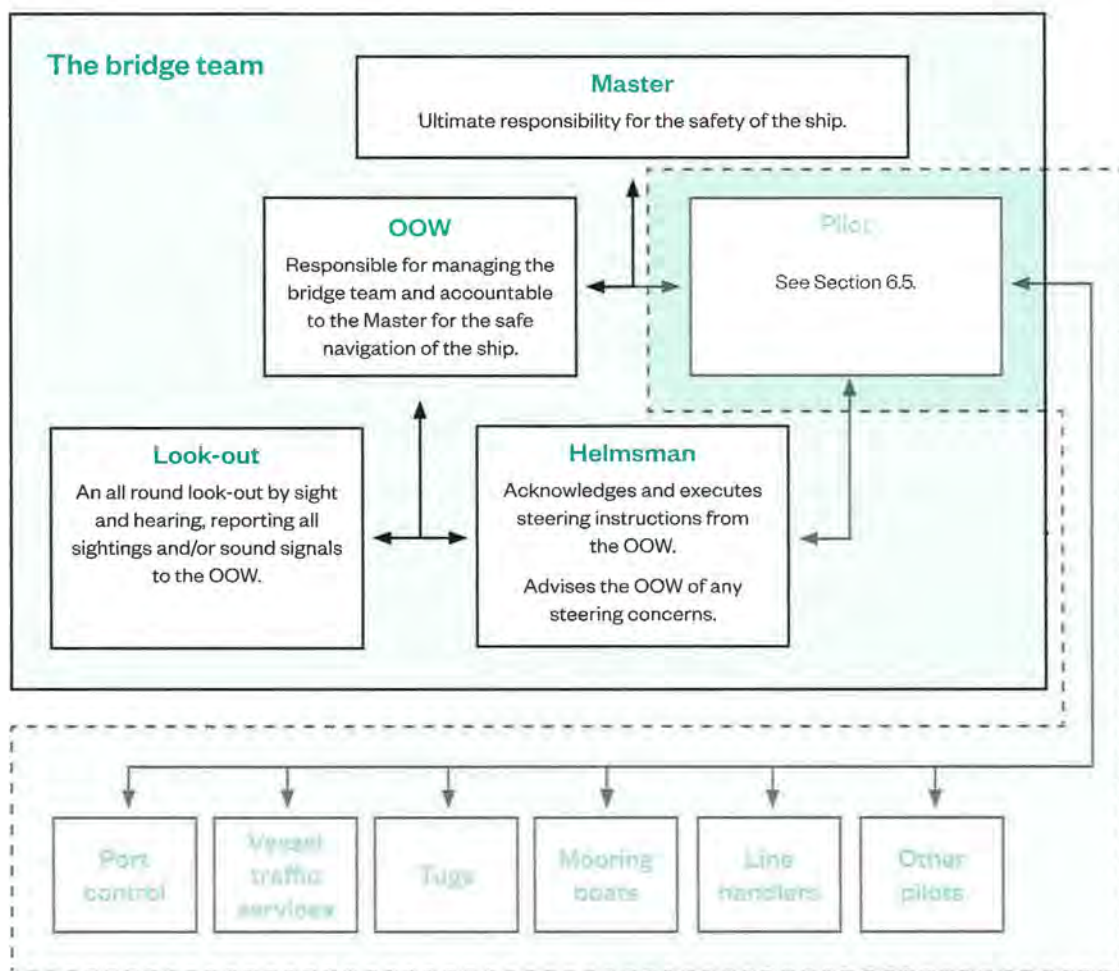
The bridge team

Master

Ultimate responsibility for the safety of the ship.

OOW

Responsible for managing the bridge team and accountable to the Master for the safe navigation of the ship.

Pilot

See Section 6.5.

Look-out

An all round look-out by sight and hearing, reporting all sightings and/or sound signals to the OOW.

Helmsman

Acknowledges and executes steering instructions from the OOW.

Advises the OOW of any steering concerns.

Port control

Vessel traffic services

Tugs

Mooring boats

Line handlers

Other pilots